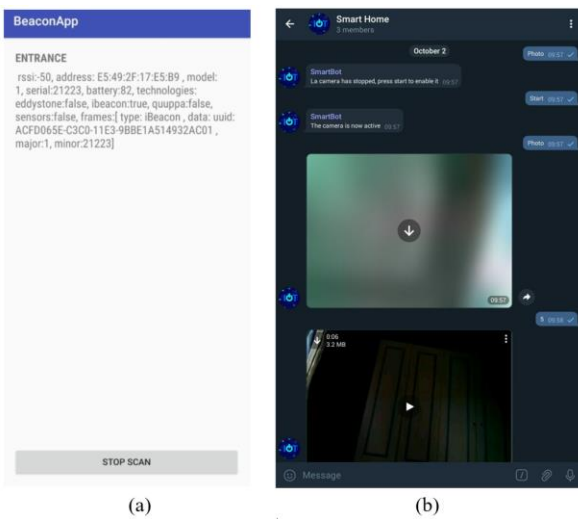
BeaconApp

ENTRANCE

rssi:-50, address: E5:49:2F:17:E5:B9 , model: 1, serial:21223, battery:82, technologies: eddystone:false, ibeacon:true, quuppa:false, sensors:false, frames:[ type: iBeacon , data: uuid: ACFD065E-C3C0-11E3-9BBE1A514932AC01 , major:1, minor:21223]

STOP SCAN

(a)

Smart Home
3 members

October 2

Photo 09:57

SmartBot
La camera has stopped, press start to enable it 09:57

Start 09:57

SmartBot
The camera is now active 09:57

Photo 09:57

09:57

5 09:58

0:06
3.2 MB

Message

(b)